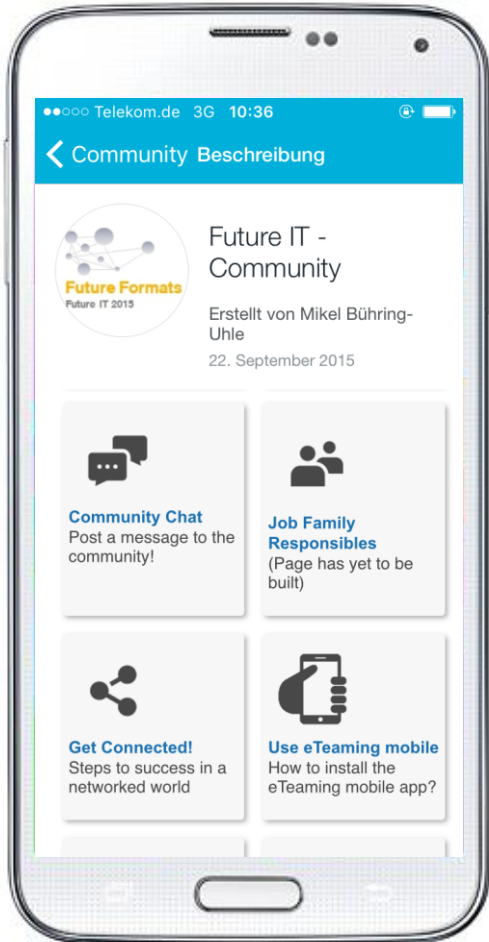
●●○○○ Telekom.de 3G 10:36

< Community Beschreibung

Future Formats
Future IT 2015

Future IT - Community

Erstellt von Mikel Bühring-Uhle

22. September 2015

Community Chat
Post a message to the community!

Job Family Responsibles
(Page has yet to be built)

Get Connected!
Steps to success in a networked world

Use eTeaming mobile
How to install the eTeaming mobile app?